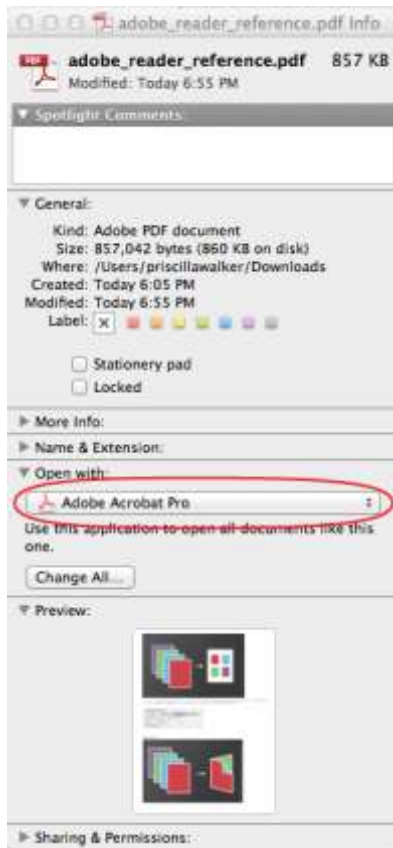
adobe_reader_reference.pdf Info

adobe_reader_reference.pdf 857 KB
Modified: Today 6:55 PM

▼ Spotlight Comments:

▼ General:

Kind: Adobe PDF document
Size: 857,042 bytes (860 KB on disk)
Where: /Users/priscillawalker/Downloads
Created: Today 6:05 PM
Modified: Today 6:55 PM
Label: ✕

Stationery pad
Locked

▶ More Info:
▶ Name & Extension:
▼ Open with:

Adobe Acrobat Pro

Use this application to open all documents like this one.

Change All...

▼ Preview:

▶ Sharing & Permissions: